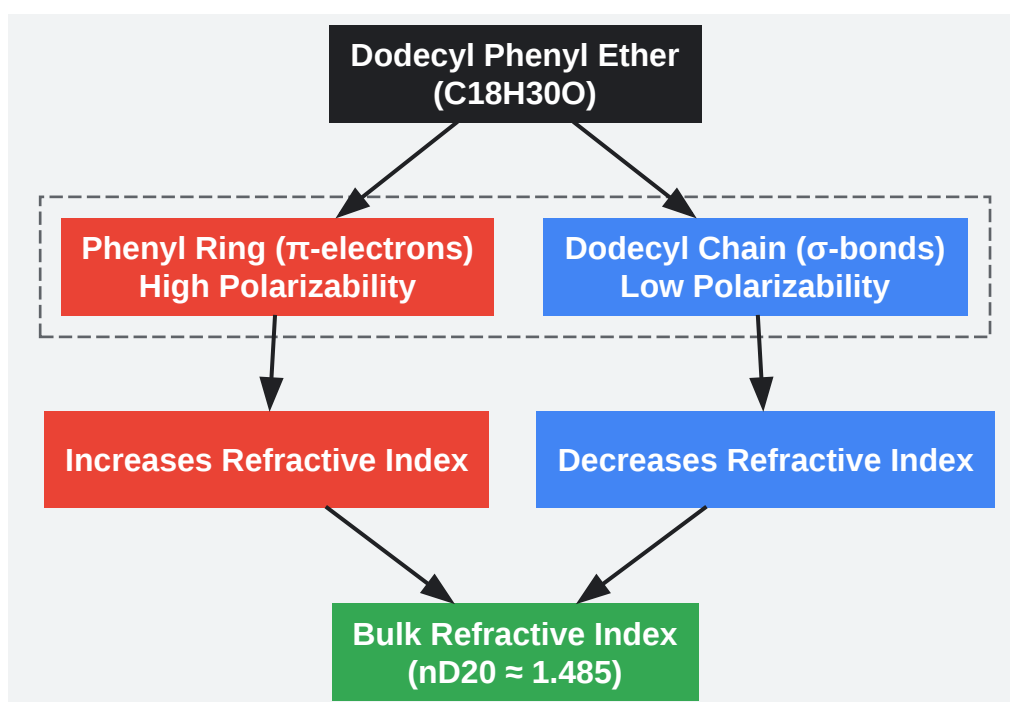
Dodecyl Phenyl Ether
(C18H30O)

Phenyl Ring (π-electrons)
High Polarizability

Dodecyl Chain (σ-bonds)
Low Polarizability

Increases Refractive Index

Decreases Refractive Index

Bulk Refractive Index
(nD20 ≈ 1.485)